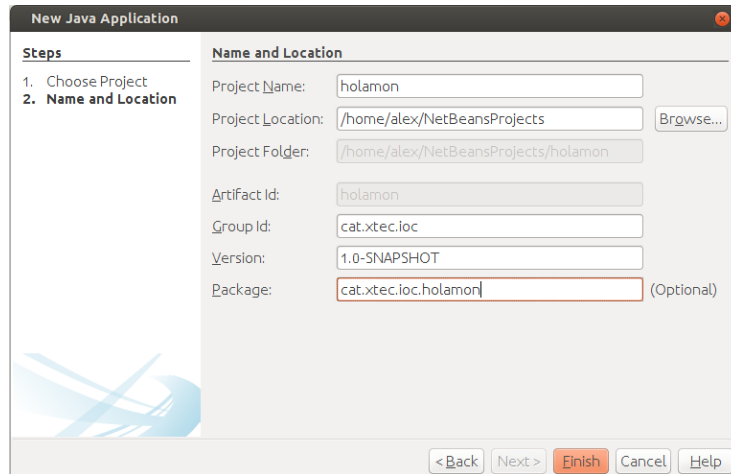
New Java Application

Steps

1. Choose Project
2. Name and Location

Name and Location

Project Name: holamon

Project Location: /home/alex/NetBeansProjects Browse...

Project Folder: /home/alex/NetBeansProjects/holamon

Artifact Id: holamon

Group Id: cat.xtec.ioc

Version: 1.0-SNAPSHOT

Package: cat.xtec.ioc.holamon (Optional)

< Back Next > Finish Cancel Help